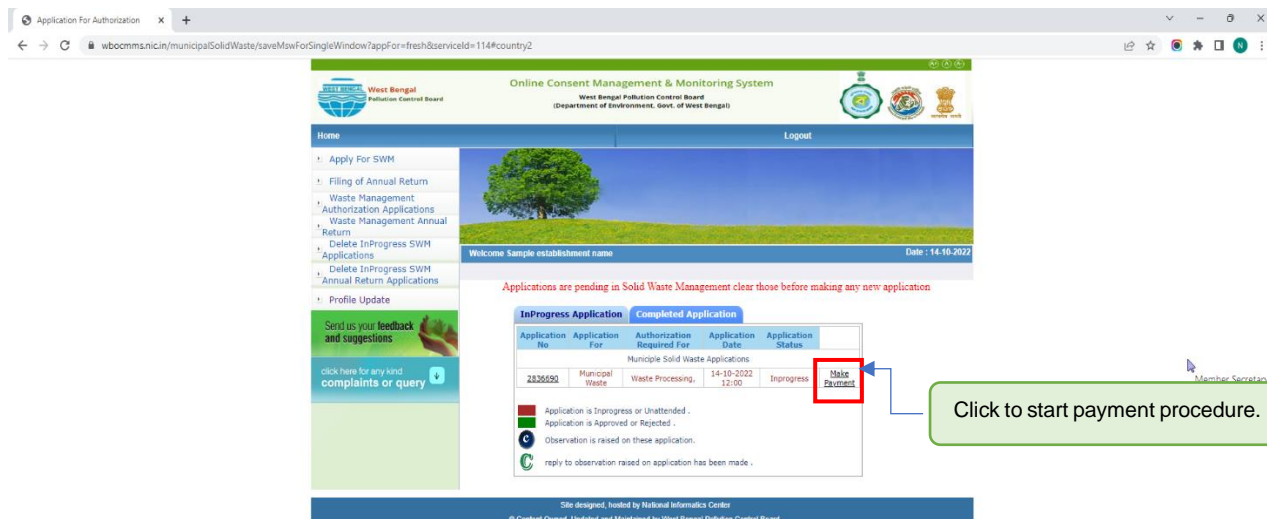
Application For Authorization × +

wbocmms.nic.in/municipalSolidWaste/saveMswForSingleWindow?appFor=fresh&serviceId=114#country2

WEST BENGAL West Bengal Pollution Control Board

Online Consent Management & Monitoring System
West Bengal Pollution Control Board
(Department of Environment, Govt. of West Bengal)

Home
Logout

Apply For SWM
Filing of Annual Return
Waste Management Authorization Applications
Waste Management Annual Return
Delete InProgress SWM Applications
Delete InProgress SWM Annual Return Applications
Profile Update

Send us your feedback and suggestions

click here for any kind complaints or query

Welcome Sample establishment name
Date : 14-10-2022

Applications are pending in Solid Waste Management clear those before making any new application

InProgress Application | Completed Application

| Application No | Application For | Authorization Required For | Application Date | Application Status | |
|---|---|---|---|---|---|
| Municiple Solid Waste Applications | | | | | |
| 2836690 | Municipal Waste | Waste Processing, | 14-10-2022 12:00 | Inprogress | Make Payment |

Application is Inprogress or Unattended .
Application is Approved or Rejected .
Observation is raised on these application.
reply to observation raised on application has been made .

Click to start payment procedure.

Member Secretar

Site designed, hosted by National Informatics Center
© Content Owned, Updated and Maintained by West Bengal Pollution Control Board